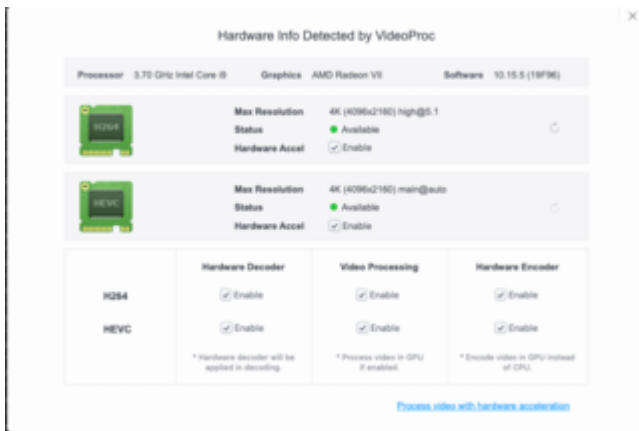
×

Hardware Info Detected by VideoProc

Processor 3.70 GHz Intel Core i9 Graphics AMD Radeon VII Software 10.15.5 (19F96)

H264

Max Resolution 4K (4096x2160) high@5.1
Status Available
Hardware Accel Enable

HEVC

Max Resolution 4K (4096x2160) main@auto
Status Available
Hardware Accel Enable

| | Hardware Decoder | Video Processing | Hardware Encoder |
|---|---|---|---|
| H264 | Enable | Enable | Enable |
| HEVC | Enable | Enable | Enable |
| | * Hardware decoder will be applied in decoding. | * Process video in GPU if enabled. | * Encode video in GPU instead of CPU. |

Process video with hardware acceleration